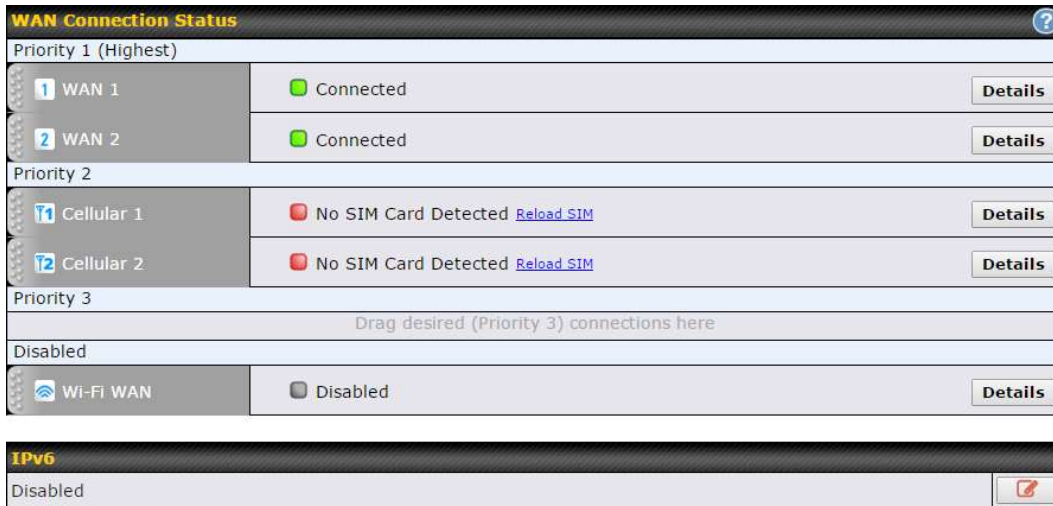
WAN Connection Status

?

Priority 1 (Highest)

| | | |
|---|---|---|
| 1 WAN 1 | Connected | Details |
| 2 WAN 2 | Connected | Details |

Priority 2

| | | |
|---|---|---|
| 1 Cellular 1 | No SIM Card Detected Reload SIM | Details |
| 2 Cellular 2 | No SIM Card Detected Reload SIM | Details |

Priority 3

Drag desired (Priority 3) connections here

Disabled

| | | |
|---|---|---|
| Wi-Fi WAN | Disabled | Details |

IPv6

Disabled